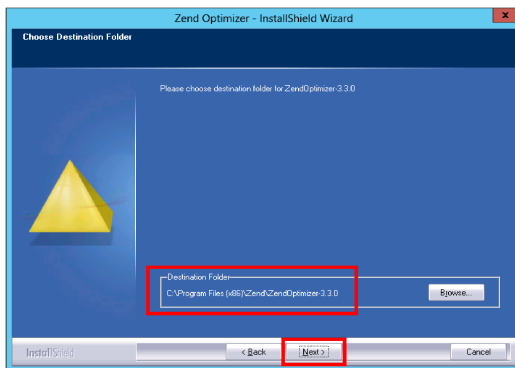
Zend Optimizer - InstallShield Wizard

Choose Destination Folder

Please choose destination folder for ZendOptimizer-3.3.0

Destination Folder

C:\Program Files (x86)\Zend\ZendOptimizer-3.3.0

Browse...

InstallShield

< Back

Next >

Cancel